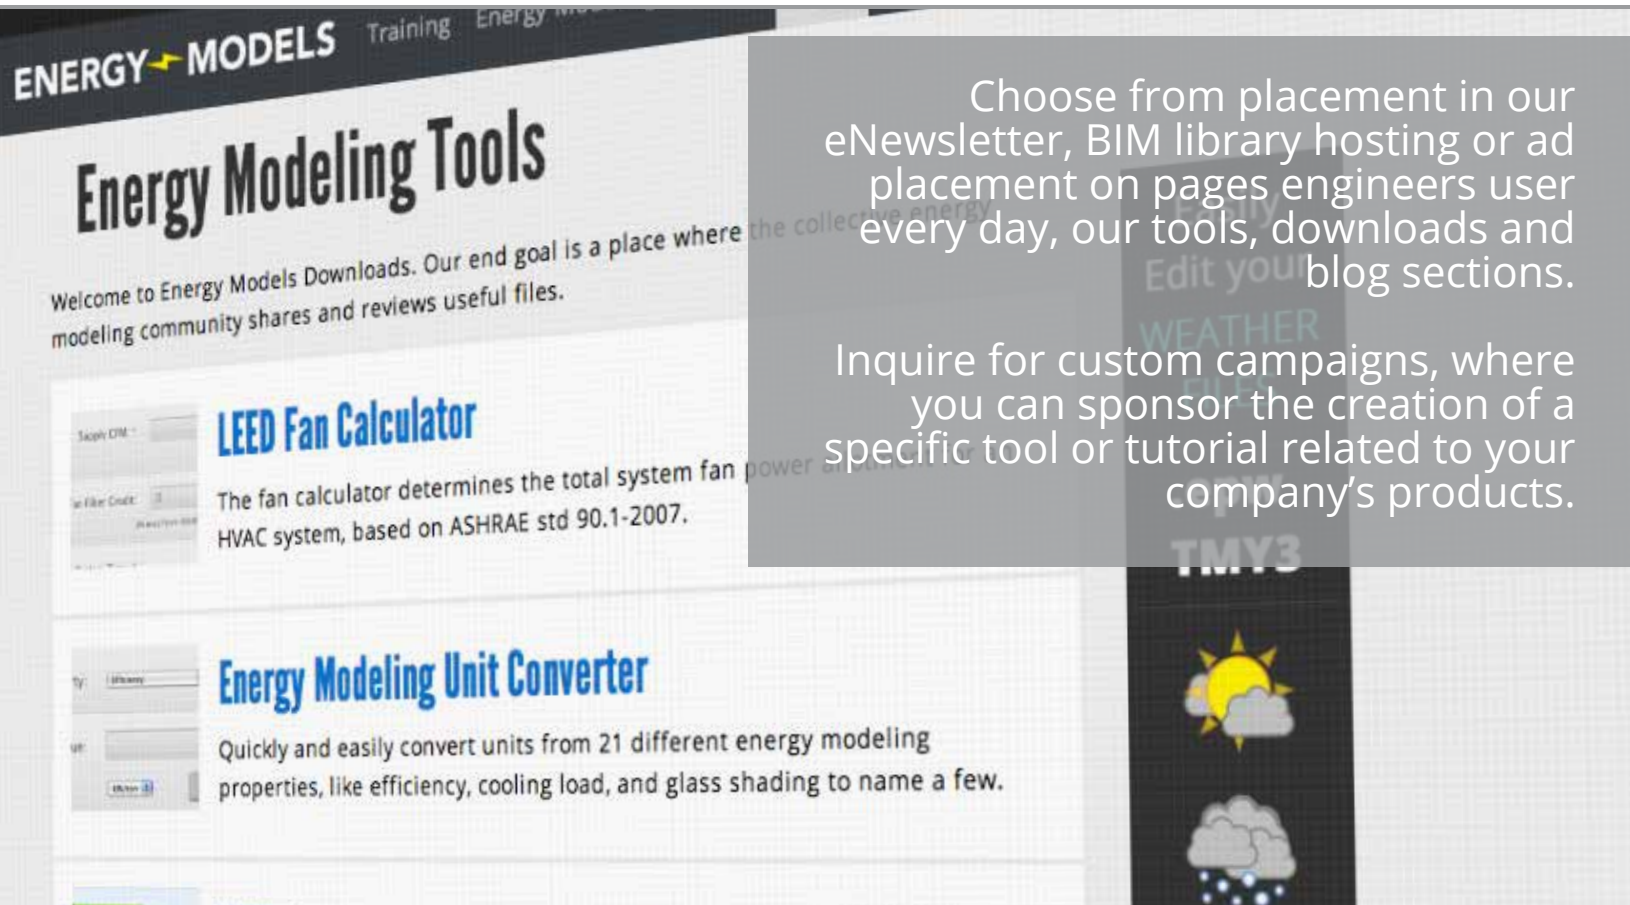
ENERGY MODELS Training Energy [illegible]

Energy Modeling Tools

Welcome to Energy Models Downloads. Our end goal is a place where the collective energy modeling community shares and reviews useful files.

Supply CFM

Filter Credit

LEED Fan Calculator

The fan calculator determines the total system fan power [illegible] HVAC system, based on ASHRAE std 90.1-2007.

Energy Modeling Unit Converter

Quickly and easily convert units from 21 different energy modeling properties, like efficiency, cooling load, and glass shading to name a few.

Easily
Edit your
WEATHER
FILES
TMY3

Choose from placement in our eNewsletter, BIM library hosting or ad placement on pages engineers user every day, our tools, downloads and blog sections.

Inquire for custom campaigns, where you can sponsor the creation of a specific tool or tutorial related to your company's products.